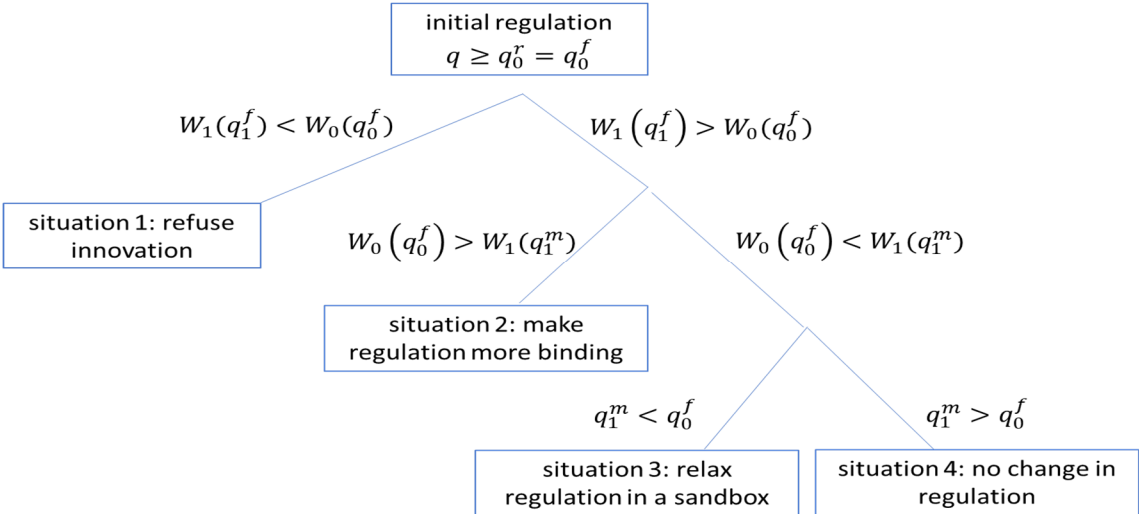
initial regulation
$q \geq q_0^r = q_0^f$

$W_1(q_1^f) < W_0(q_0^f)$

$W_1\left(q_1^f\right) > W_0(q_0^f)$

situation 1: refuse innovation

$W_0\left(q_0^f\right) > W_1(q_1^m)$

$W_0\left(q_0^f\right) < W_1(q_1^m)$

situation 2: make regulation more binding

$q_1^m < q_0^f$

$q_1^m > q_0^f$

situation 3: relax regulation in a sandbox

situation 4: no change in regulation